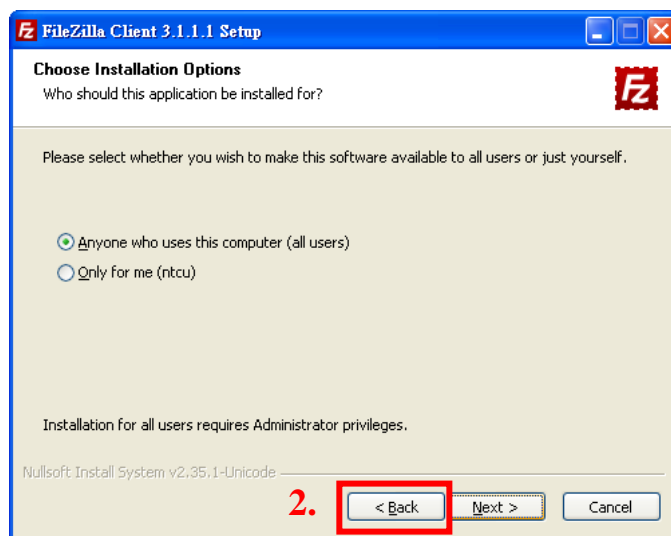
FileZilla Client 3.1.1.1 Setup

Choose Installation Options
Who should this application be installed for?

Please select whether you wish to make this software available to all users or just yourself.

Anyone who uses this computer (all users)
Only for me (ntcu)

Installation for all users requires Administrator privileges.

Nullsoft Install System v2.35.1-Unicode

2.

< Back
Next >
Cancel